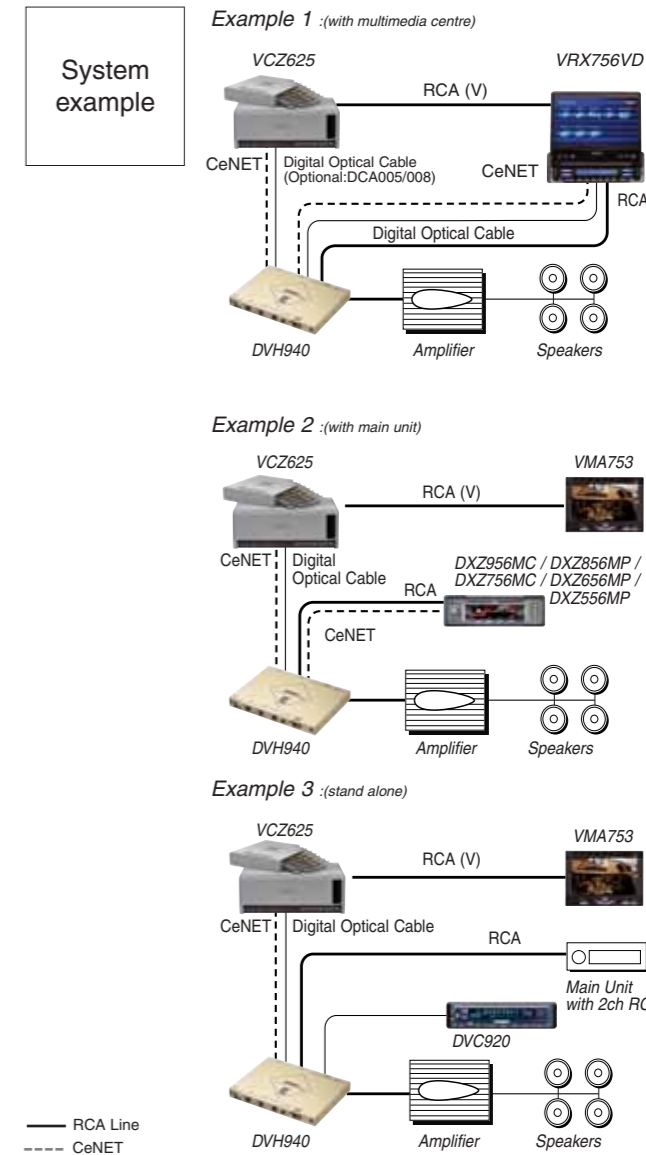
System example

Example 1 :(with multimedia centre)

VCZ625

VRX756VD

RCA (V)

CeNET

Digital Optical Cable (Optional:DCA005/008)

CeNET

RCA

Digital Optical Cable

DVH940

Amplifier

Speakers

Example 2 :(with main unit)

VCZ625

VMA753

RCA (V)

CeNET

Digital Optical Cable

RCA

DXZ956MC / DXZ856MP / DXZ756MC / DXZ656MP / DXZ556MP

CeNET

DVH940

Amplifier

Speakers

Example 3 :(stand alone)

VCZ625

VMA753

RCA (V)

CeNET

Digital Optical Cable

RCA

Main Unit with 2ch RC

DVC920

DVH940

Amplifier

Speakers

RCA Line

CeNET